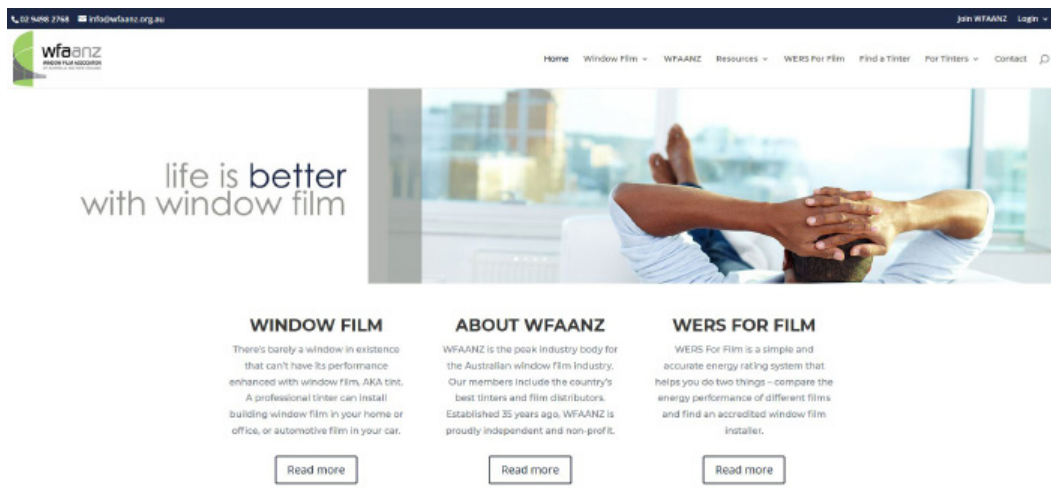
02 9498 2768 info@wfaanz.org.au

Join WFAANZ Login

wfaanz
WINDOW FILM ASSOCIATION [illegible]

Home Window Film WFAANZ Resources WERS For Film Find a Tinter For Tinters Contact

life is better
with window film

WINDOW FILM

There's barely a window in existence that can't have its performance enhanced with window film, AKA tint. A professional tinter can install building window film in your home or office, or automotive film in your car.

Read more

ABOUT WFAANZ

WFAANZ is the peak industry body for the Australian window film industry. Our members include the country's best tinters and film distributors. Established 35 years ago, WFAANZ is proudly independent and non-profit.

Read more

WERS FOR FILM

WERS For Film is a simple and accurate energy rating system that helps you do two things – compare the energy performance of different films and find an accredited window film installer.

Read more